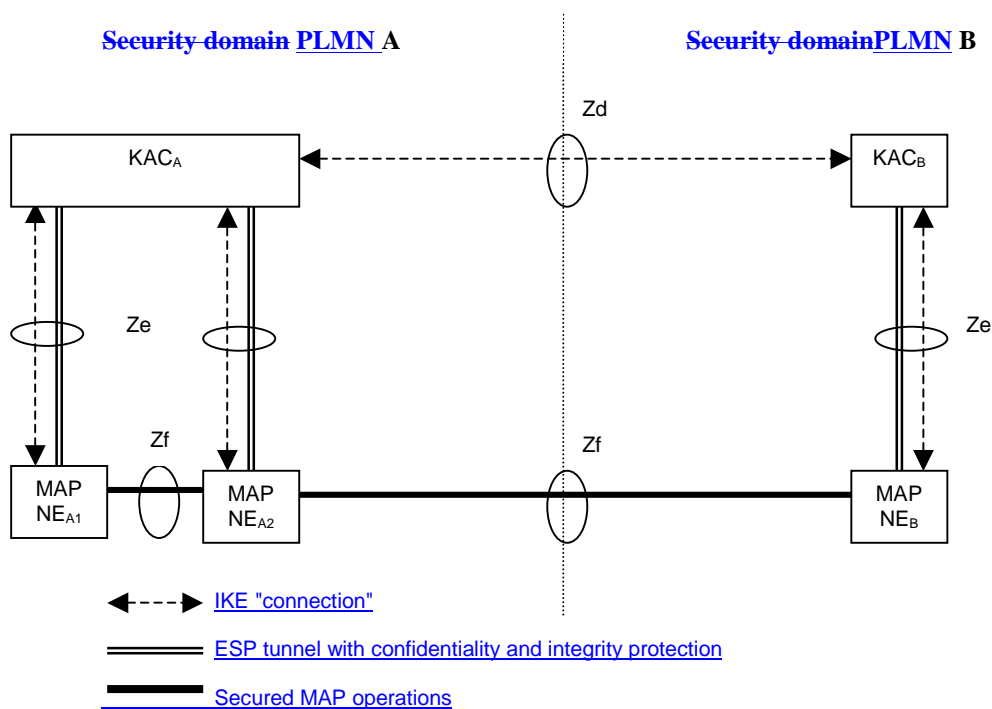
Security domain PLMN A

Security domainPLMN B

Zd

KAC$_A$

KAC$_B$

Ze

Ze

Zf

Zf

MAP NE$_{A1}$

MAP NE$_{A2}$

MAP NE$_B$

IKE "connection"

ESP tunnel with confidentiality and integrity protection

Secured MAP operations